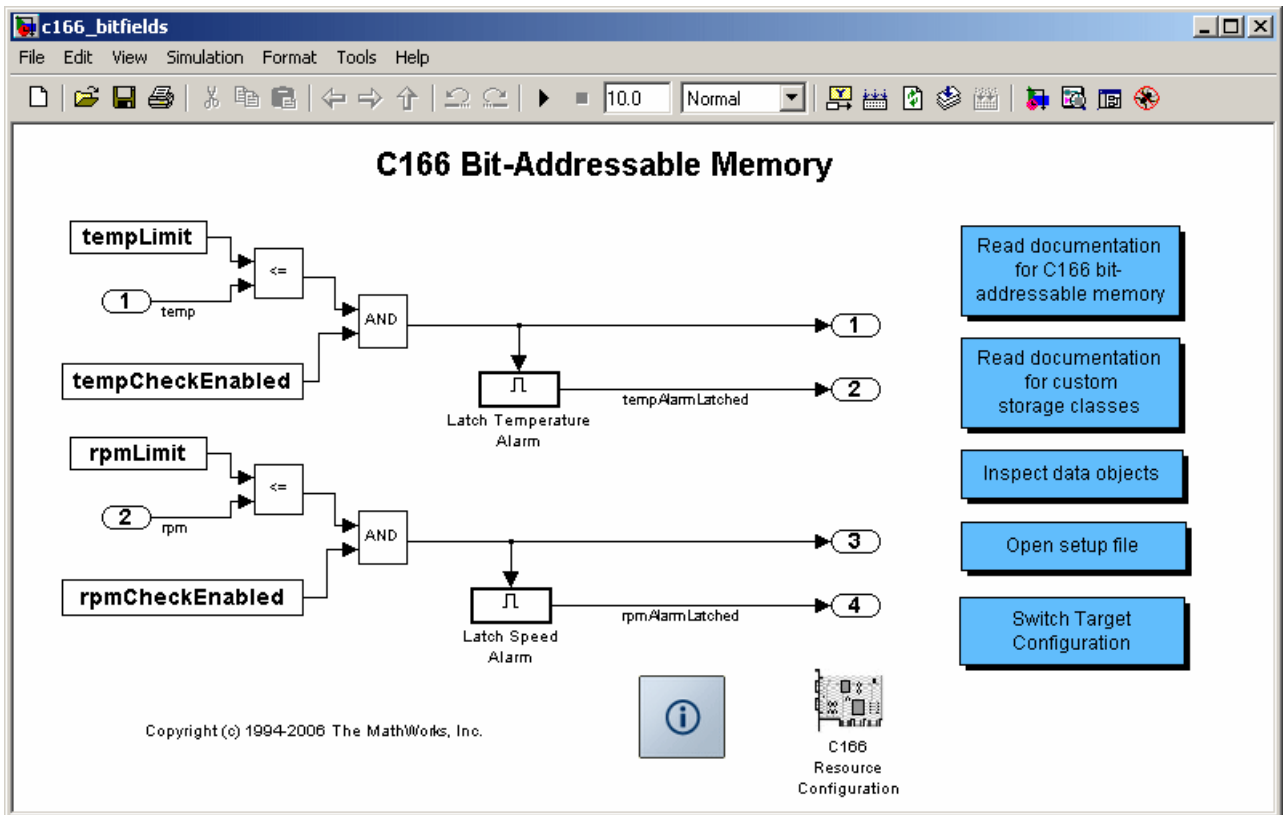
c166_bitfields

File Edit View Simulation Format Tools Help

10.0 Normal

C166 Bit-Addressable Memory

tempLimit

<=

1 temp

AND

1

tempCheckEnabled

Latch Temperature Alarm

tempAlarmLatched

2

rpmLimit

<=

2 rpm

AND

3

rpmCheckEnabled

Latch Speed Alarm

rpmAlarmLatched

4

Read documentation for C166 bit-addressable memory

Read documentation for custom storage classes

Inspect data objects

Open setup file

Switch Target Configuration

Copyright (c) 1994-2006 The MathWorks, Inc.

C166 Resource Configuration